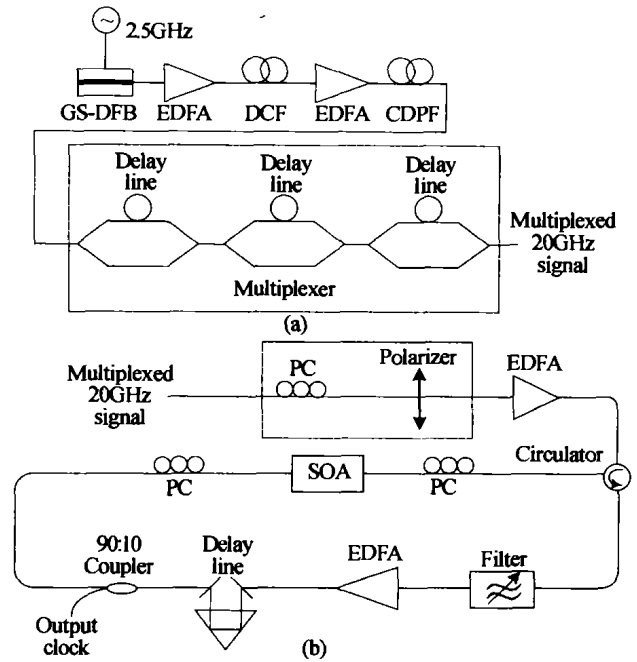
2.5GHz

GS-DFB EDFA DCF EDFA CDPF

Delay line Delay line Delay line

Multiplexed 20GHz signal

Multiplexer

(a)

Multiplexed 20GHz signal

PC

Polarizer

EDFA

Circulator

PC SOA PC

90:10 Coupler

Delay line

EDFA

Filter

Output clock

(b)